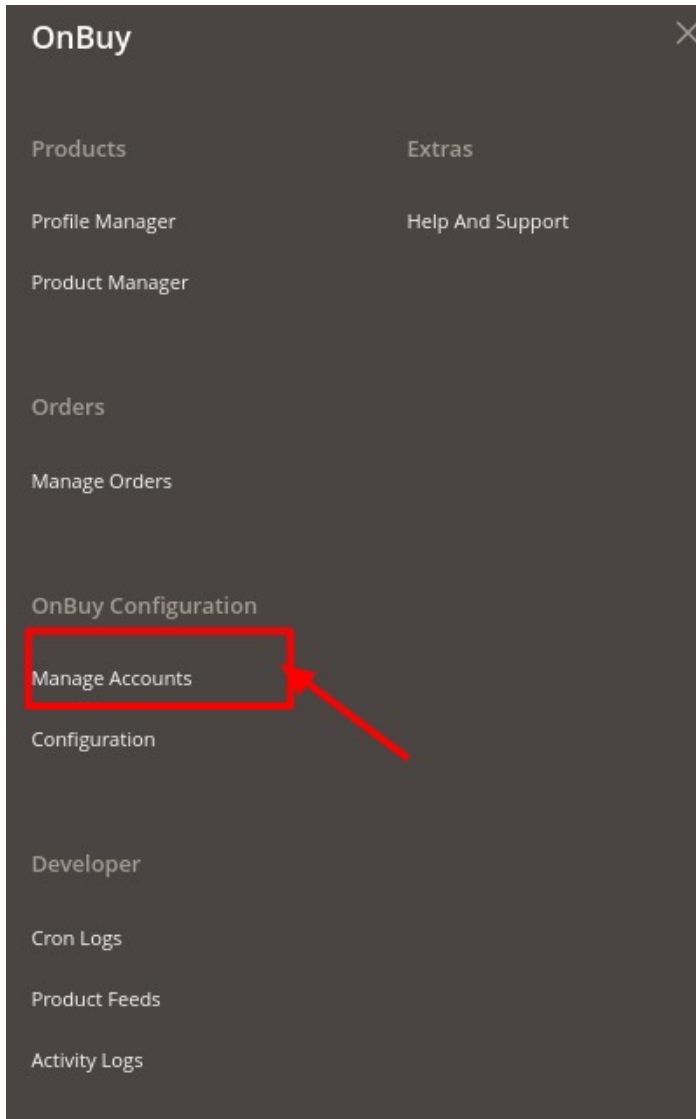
OnBuy

Products

Profile Manager

Product Manager

Orders

Manage Orders

OnBuy Configuration

Manage Accounts

Configuration

Developer

Cron Logs

Product Feeds

Activity Logs

Extras

Help And Support